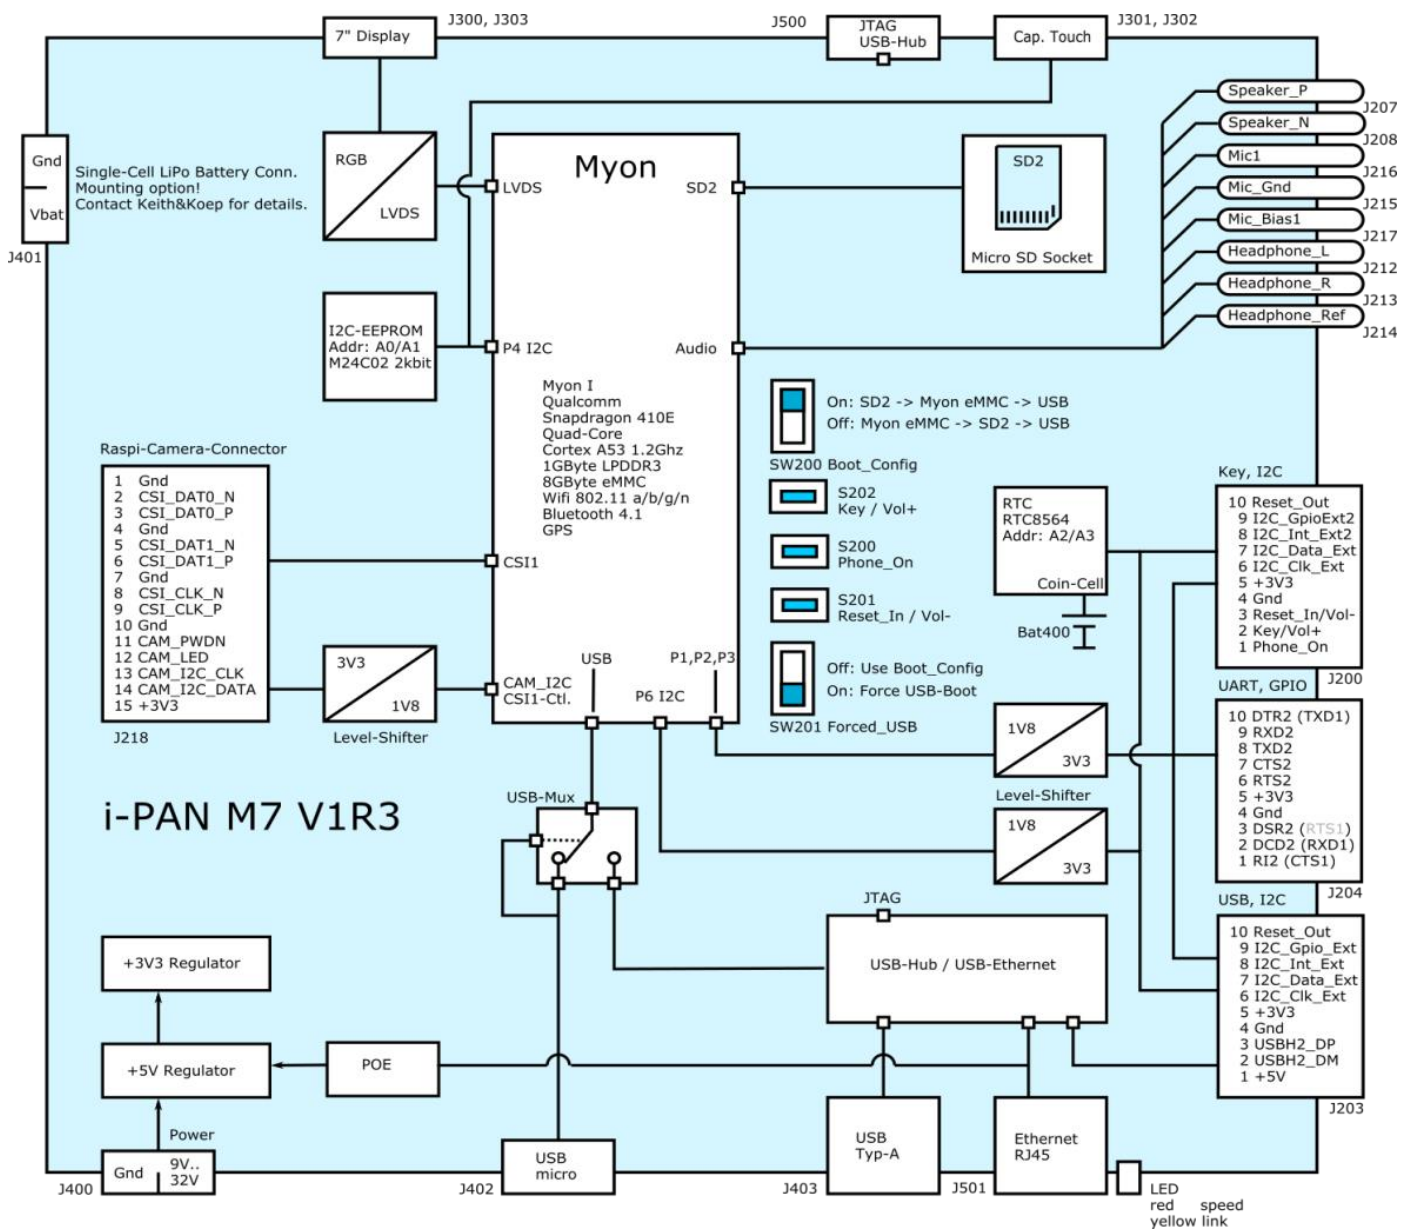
7" Display
J300, J303
J500
JTAG USB-Hub
Cap. Touch
J301, J302

Gnd
Vbat
J401
Single-Cell LiPo Battery Conn. Mounting option! Contact Keith&Koep for details.

RGB
LVDS

Myon
LVDS
SD2
SD2
Micro SD Socket

Speaker_P
J207
Speaker_N
J208
Mic1
J216
Mic_Gnd
J215
Mic_Bias1
J217
Headphone_L
J212
Headphone_R
J213
Headphone_Ref
J214

I2C-EEPROM
Addr: A0/A1
M24C02 2kbit
P4 I2C
Audio

Myon I
Qualcomm
Snapdragon 410E
Quad-Core
Cortex A53 1.2Ghz
1GByte LPDDR3
8GByte eMMC
Wifi 802.11 a/b/g/n
Bluetooth 4.1
GPS

On: SD2 -> Myon eMMC -> USB
Off: Myon eMMC -> SD2 -> USB
SW200 Boot_Config
S202
Key / Vol+
S200
Phone_On
S201
Reset_In / Vol-
Off: Use Boot_Config
On: Force USB-Boot
SW201 Forced_USB

Raspi-Camera-Connector
1 Gnd
2 CSI_DAT0_N
3 CSI_DAT0_P
4 Gnd
5 CSI_DAT1_N
6 CSI_DAT1_P
7 Gnd
8 CSI_CLK_N
9 CSI_CLK_P
10 Gnd
11 CAM_PWDN
12 CAM_LED
13 CAM_I2C_CLK
14 CAM_I2C_DATA
15 +3V3
J218

CSI1
3V3
1V8
Level-Shifter
CAM_I2C
CSI1-Ctl.
USB
P6 I2C
P1,P2,P3

RTC
RTC8564
Addr: A2/A3
Coin-Cell
Bat400

Key, I2C
10 Reset_Out
9 I2C_GpioExt2
8 I2C_Int_Ext2
7 I2C_Data_Ext
6 I2C_Clk_Ext
5 +3V3
4 Gnd
3 Reset_In/Vol-
2 Key/Vol+
1 Phone_On
J200

UART, GPIO
10 DTR2 (TXD1)
9 RXD2
8 TXD2
7 CTS2
6 RTS2
5 +3V3
4 Gnd
3 DSR2 (RTS1)
2 DCD2 (RXD1)
1 RI2 (CTS1)
J204

1V8
3V3
Level-Shifter
1V8
3V3

i-PAN M7 V1R3
USB-Mux

JTAG
USB-Hub / USB-Ethernet

USB, I2C
10 Reset_Out
9 I2C_Gpio_Ext
8 I2C_Int_Ext
7 I2C_Data_Ext
6 I2C_Clk_Ext
5 +3V3
4 Gnd
3 USBH2_DP
2 USBH2_DM
1 +5V
J203

+3V3 Regulator
+5V Regulator
POE
Power
Gnd
9V.. 32V
J400
USB micro
J402
USB Typ-A
J403
Ethernet RJ45
J501
LED
red speed
yellow link